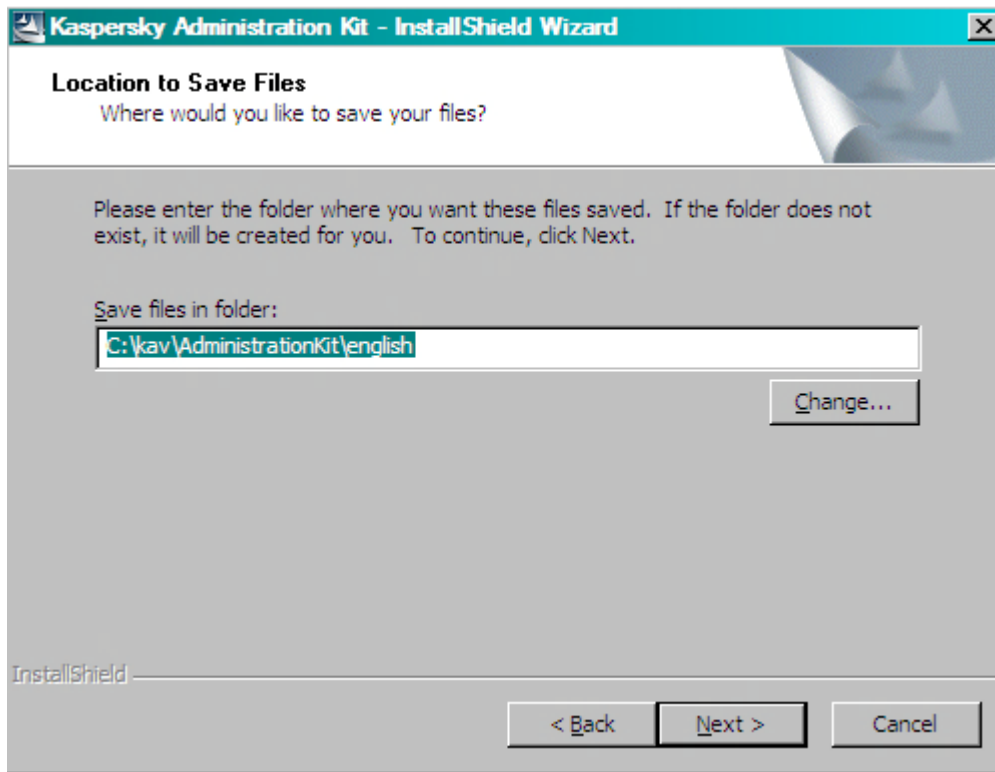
Kaspersky Administration Kit - InstallShield Wizard

Location to Save Files
Where would you like to save your files?

Please enter the folder where you want these files saved. If the folder does not exist, it will be created for you. To continue, click Next.

Save files in folder:
C:\kav\AdministrationKit\english

Change...

InstallShield

< Back
Next >
Cancel